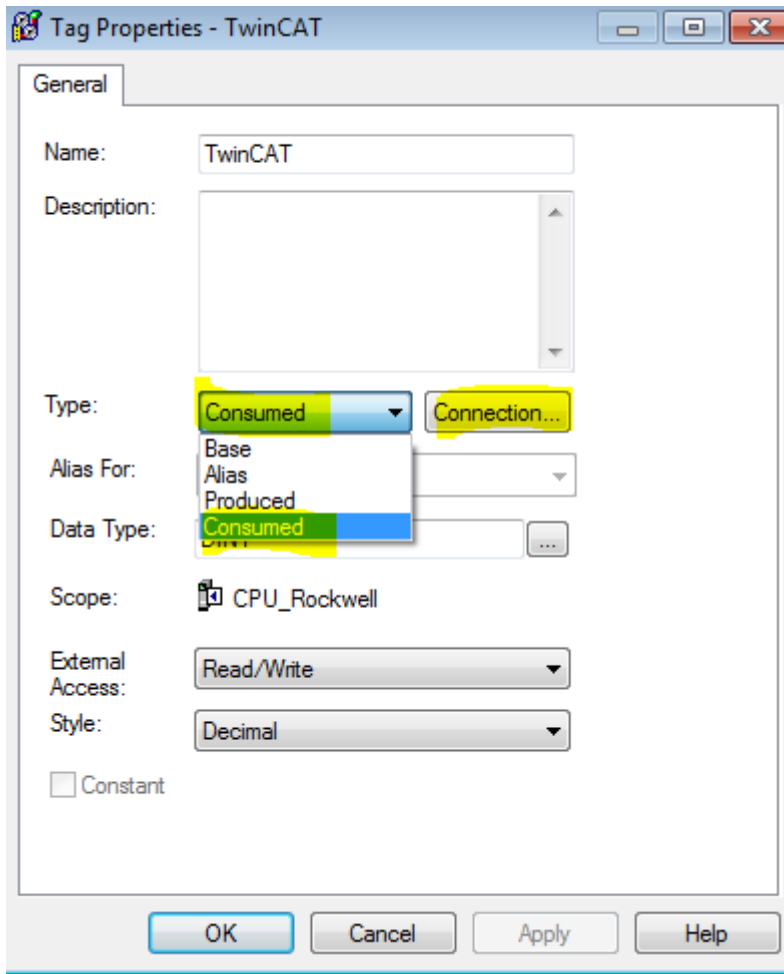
Tag Properties - TwinCAT

General

Name: TwinCAT

Description:

Type: Consumed Connection...

Base
Alias
Produced
Consumed

Alias For:

Data Type: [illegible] ...

Scope: CPU_Rockwell

External Access: Read/Write

Style: Decimal

Constant

OK Cancel Apply Help